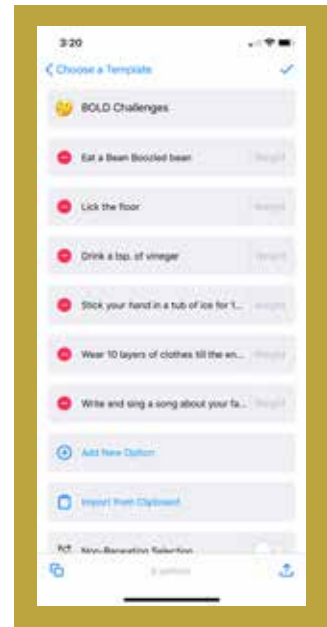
3:20

< Choose a Template

BOLD Challenges

Eat a Bean Boozled bean

Weight

Lick the floor

Weight

Drink a tsp. of vinegar

Weight

Stick your hand in a tub of ice for 1...

Weight

Wear 10 layers of clothes till the en...

Weight

Write and sing a song about your fa...

Weight

Add New Option

Import from Clipboard

Non-Repeating Selection

6 options